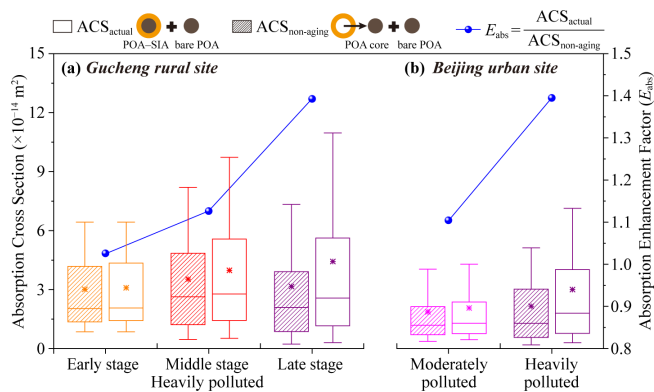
$ACS_{actual}$ POA–SIA + bare POA $ACS_{non\text{-}aging}$ POA core + bare POA $E_{abs} = \frac{ACS_{actual}}{ACS_{non\text{-}aging}}$

(a) Gucheng rural site

(b) Beijing urban site

Absorption Cross Section ($\times 10^{-14}$ m$^2$)

0
3
6
9
12
15

Absorption Enhancement Factor ($E_{abs}$)

0.8
0.9
1.0
1.1
1.2
1.3
1.4
1.5

Early stage
Middle stage
Late stage
Heavily polluted

Moderately polluted
Heavily polluted